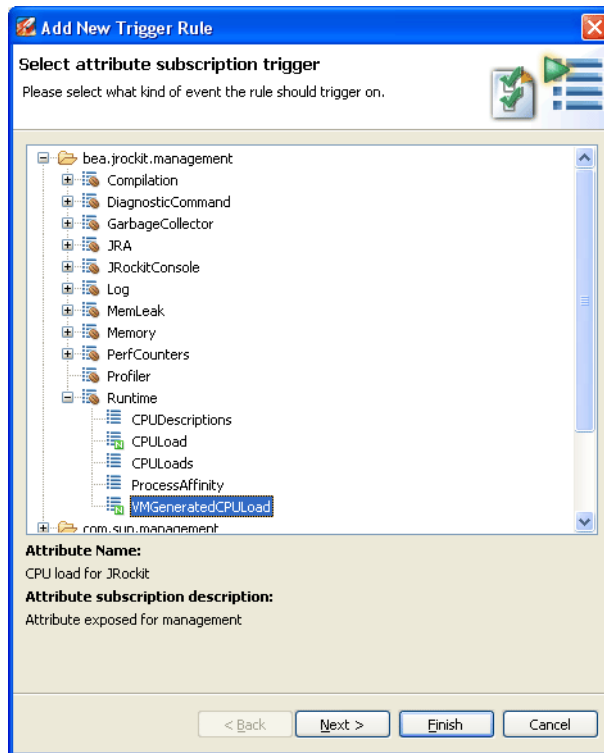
Add New Trigger Rule

Select attribute subscription trigger

Please select what kind of event the rule should trigger on.

bea.jrockit.management
Compilation
DiagnosticCommand
GarbageCollector
JRA
JRockitConsole
Log
MemLeak
Memory
PerfCounters
Profiler
Runtime
CPUDescriptions
CPULoad
CPULoads
ProcessAffinity
VMGeneratedCPULoad
com.sun.management

Attribute Name:
CPU load for JRockit
Attribute subscription description:
Attribute exposed for management

< Back
Next >
Finish
Cancel